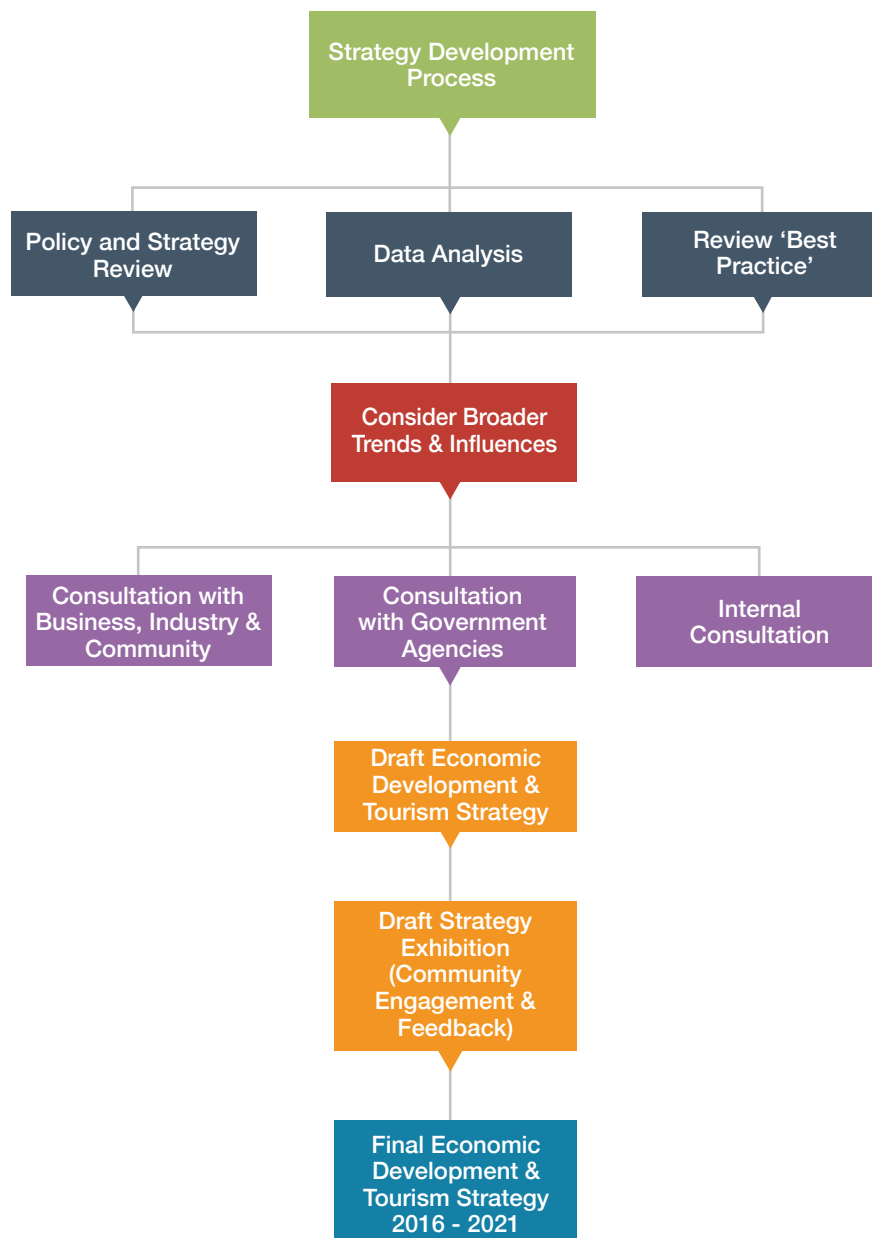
Strategy Development Process

Policy and Strategy Review

Data Analysis

Review ‘Best Practice’

Consider Broader Trends & Influences

Consultation with Business, Industry & Community

Consultation with Government Agencies

Internal Consultation

Draft Economic Development & Tourism Strategy

Draft Strategy Exhibition (Community Engagement & Feedback)

Final Economic Development & Tourism Strategy 2016 - 2021